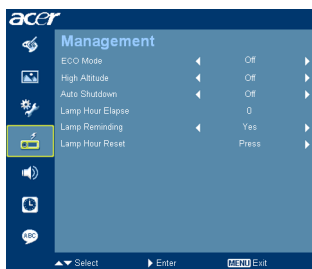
acer

Management

| | |
|---|---|
| ECO Mode | Off |
| High Altitude | Off |
| Auto Shutdown | Off |
| Lamp Hour Elapse | 0 |
| Lamp Reminding | Yes |
| Lamp Hour Reset | Press |

ABC

Select Enter MENU Exit